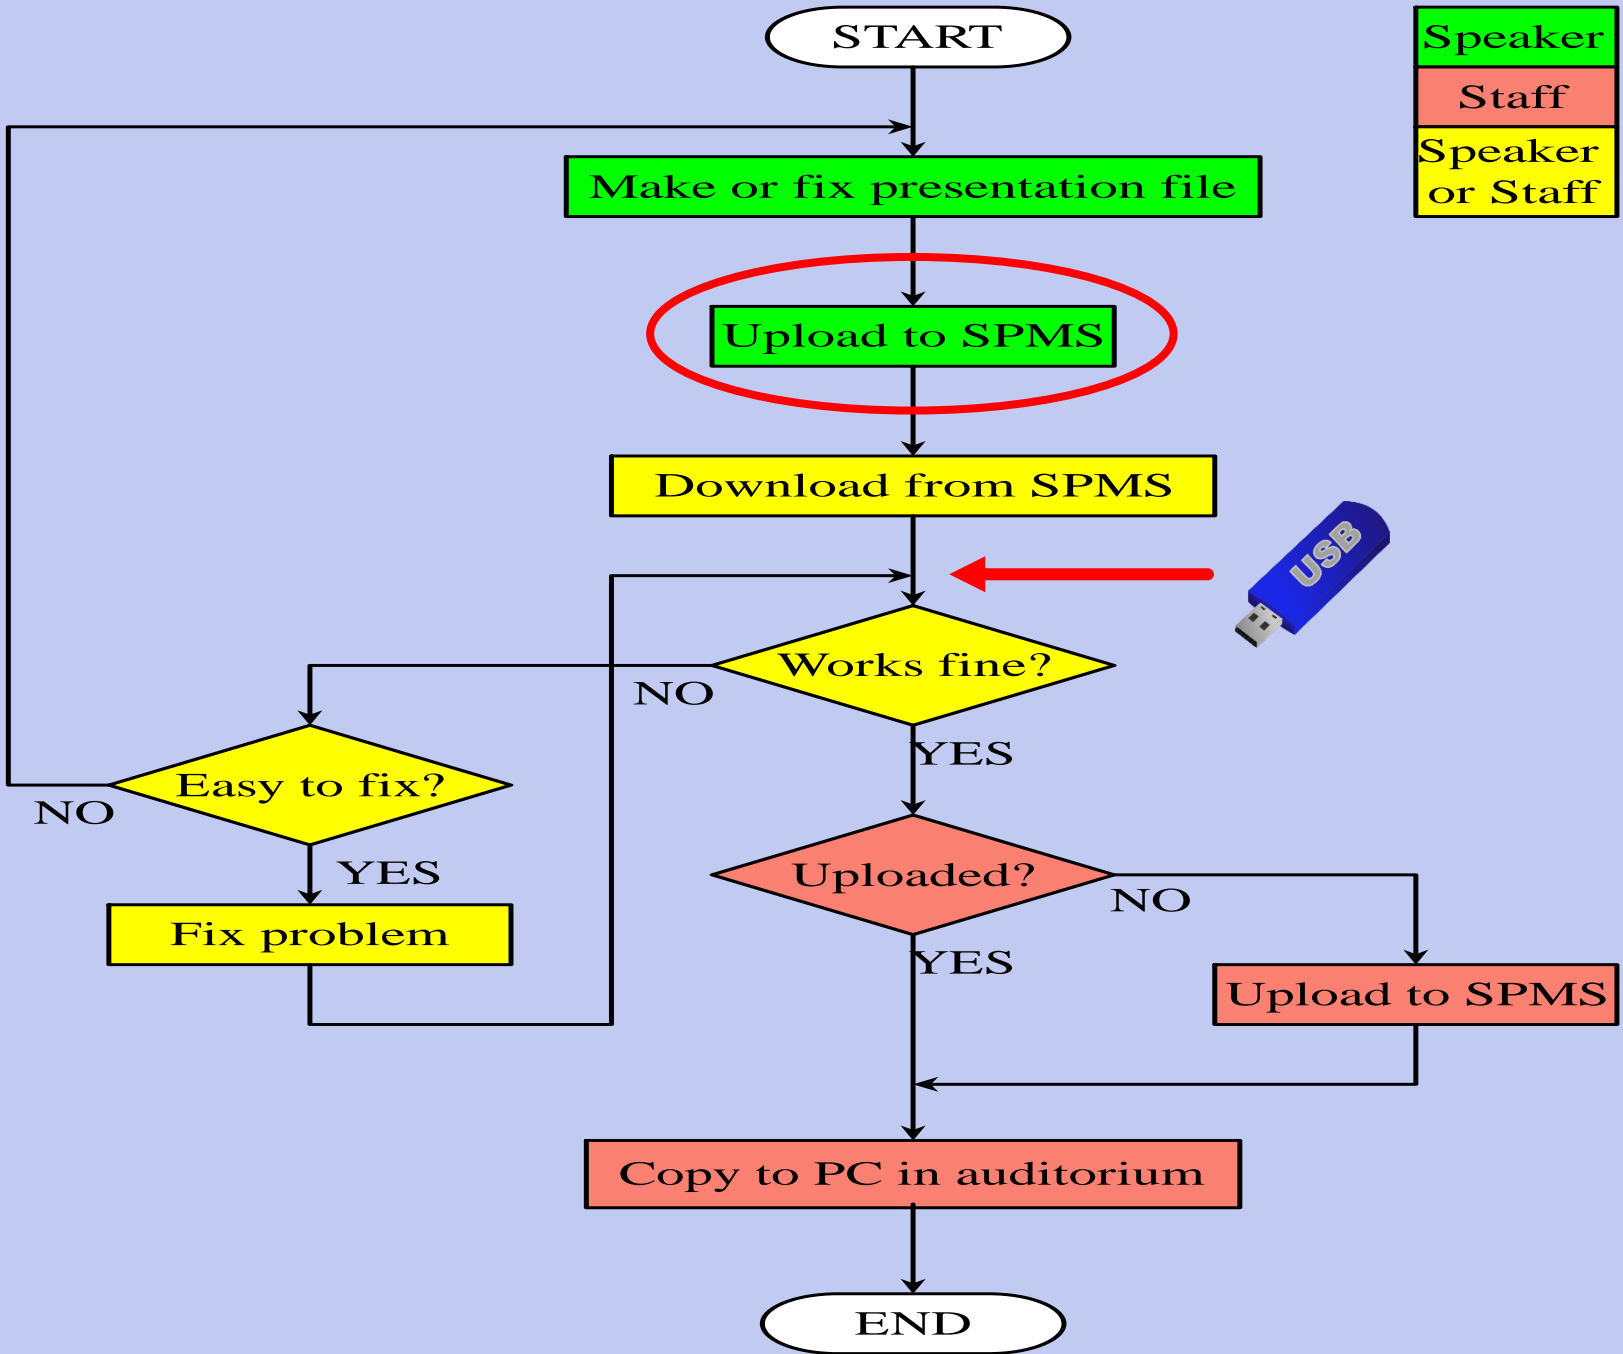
START

Speaker
Staff
Speaker or Staff

Make or fix presentation file

Upload to SPMS

Download from SPMS

USB

Works fine?

NO

YES

Easy to fix?

NO

YES

Fix problem

Uploaded?

NO

YES

Upload to SPMS

Copy to PC in auditorium

END